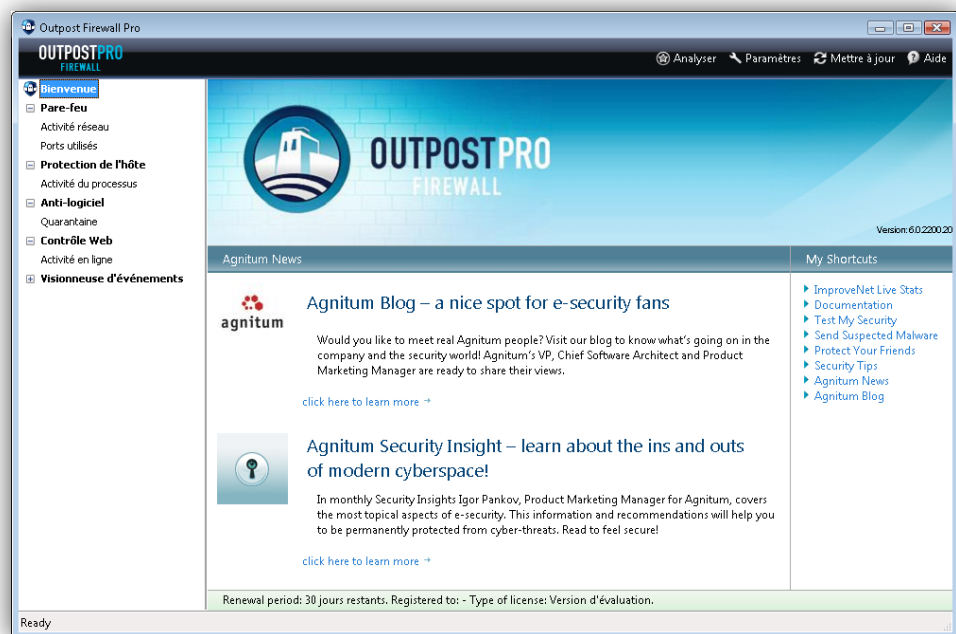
Outpost Firewall Pro

OUTPOSTPRO FIREWALL

Analyser Paramètres Mettre à jour Aide

Bienvenue
Pare-feu
Activité réseau
Ports utilisés
Protection de l'hôte
Activité du processus
Anti-logiciel
Quarantaine
Contrôle Web
Activité en ligne
Visionneuse d'événements

OUTPOSTPRO FIREWALL

Version: 6.0.2200.20

Agnitum News

agnitum

Agnitum Blog – a nice spot for e-security fans

Would you like to meet real Agnitum people? Visit our blog to know what's going on in the company and the security world! Agnitum's VP, Chief Software Architect and Product Marketing Manager are ready to share their views.

click here to learn more

Agnitum Security Insight – learn about the ins and outs of modern cyberspace!

In monthly Security Insights Igor Pankov, Product Marketing Manager for Agnitum, covers the most topical aspects of e-security. This information and recommendations will help you to be permanently protected from cyber-threats. Read to feel secure!

click here to learn more

My Shortcuts

ImproveNet Live Stats
Documentation
Test My Security
Send Suspected Malware
Protect Your Friends
Security Tips
Agnitum News
Agnitum Blog

Renewal period: 30 jours restants. Registered to: - Type of license: Version d'évaluation.

Ready